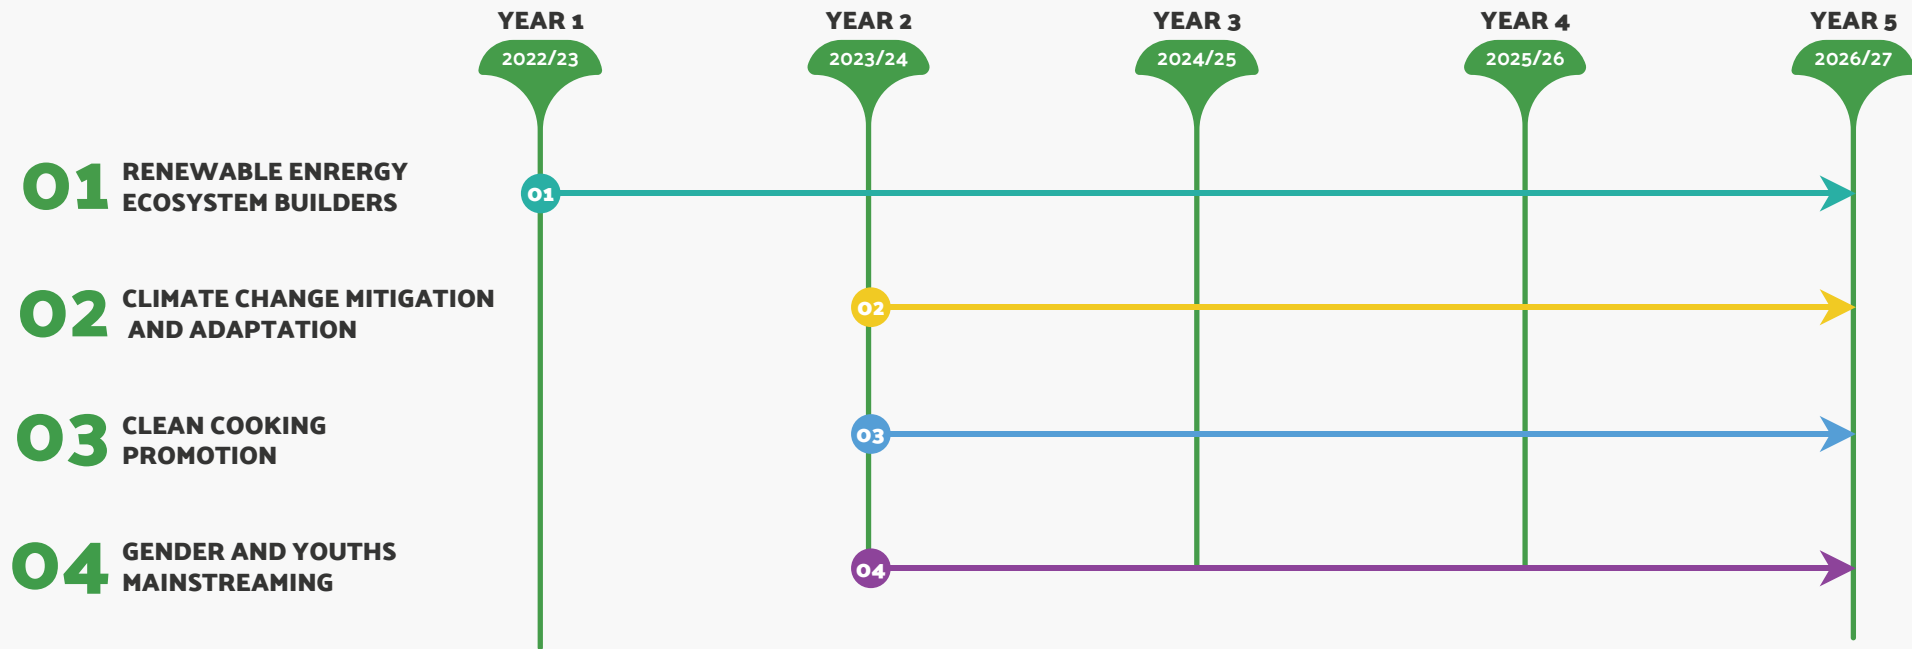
YEAR 1
2022/23
YEAR 2
2023/24
YEAR 3
2024/25
YEAR 4
2025/26
YEAR 5
2026/27

01 RENEWABLE ENRERGY ECOSYSTEM BUILDERS

02 CLIMATE CHANGE MITIGATION AND ADAPTATION

03 CLEAN COOKING PROMOTION

04 GENDER AND YOUTHS MAINSTREAMING

01
02
03
04